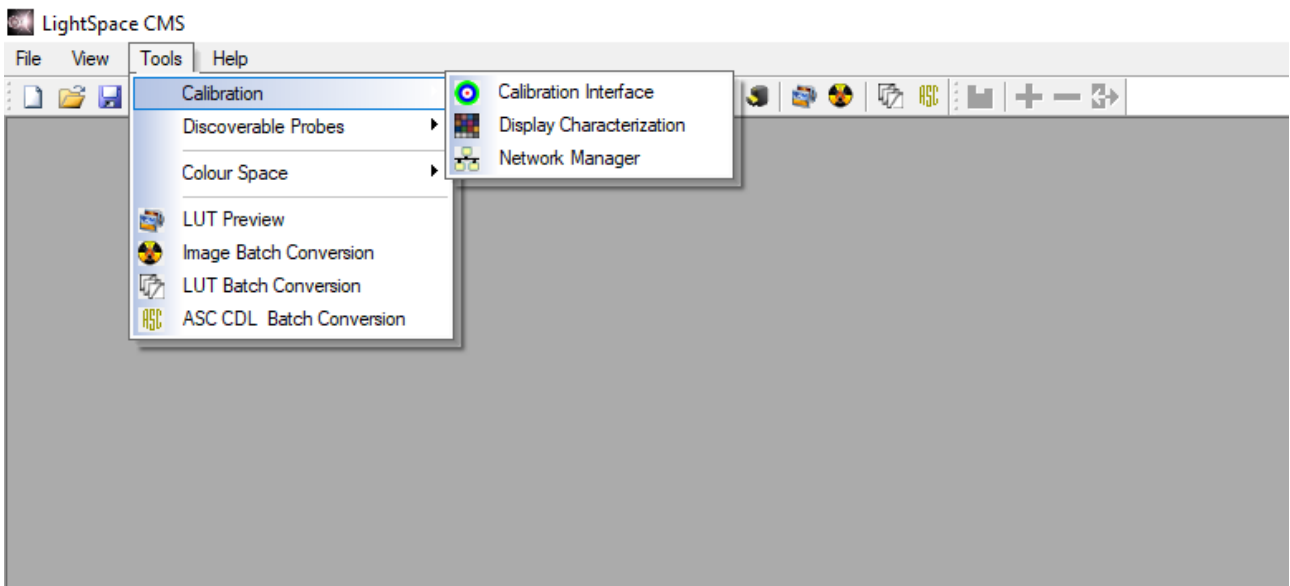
LightSpace CMS

File View Tools Help

Calibration
Discoverable Probes
Colour Space
LUT Preview
Image Batch Conversion
LUT Batch Conversion
ASC CDL Batch Conversion

Calibration Interface
Display Characterization
Network Manager